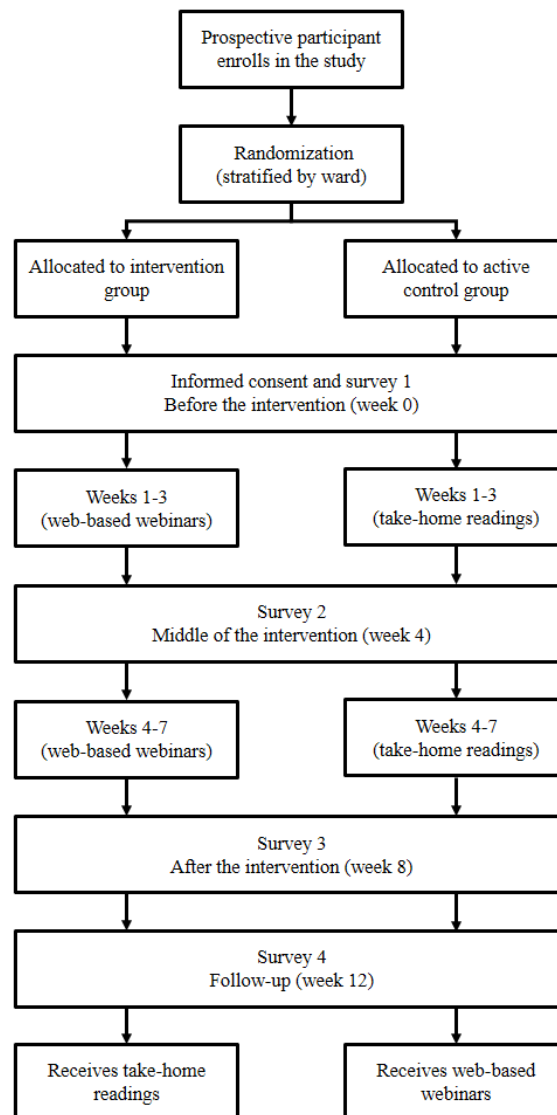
Prospective participant enrolls in the study

Randomization
(stratified by ward)

Allocated to intervention group

Allocated to active control group

Informed consent and survey 1
Before the intervention (week 0)

Weeks 1-3
(web-based webinars)

Weeks 1-3
(take-home readings)

Survey 2
Middle of the intervention (week 4)

Weeks 4-7
(web-based webinars)

Weeks 4-7
(take-home readings)

Survey 3
After the intervention (week 8)

Survey 4
Follow-up (week 12)

Receives take-home readings

Receives web-based webinars